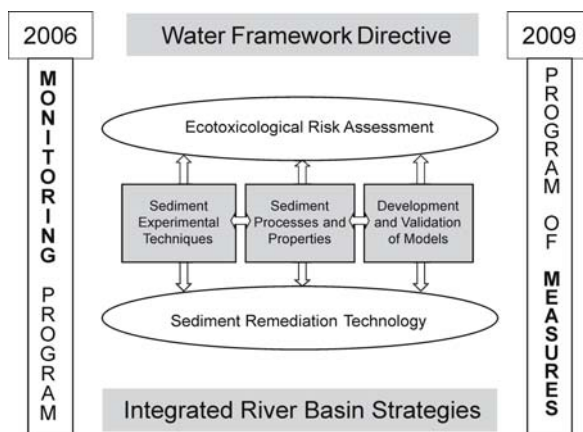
2006

Water Framework Directive

2009

MONITORING PROGRAM

Ecotoxicological Risk Assessment

Sediment Experimental Techniques

Sediment Processes and Properties

Development and Validation of Models

Sediment Remediation Technology

PROGRAM OF MEASURES

Integrated River Basin Strategies